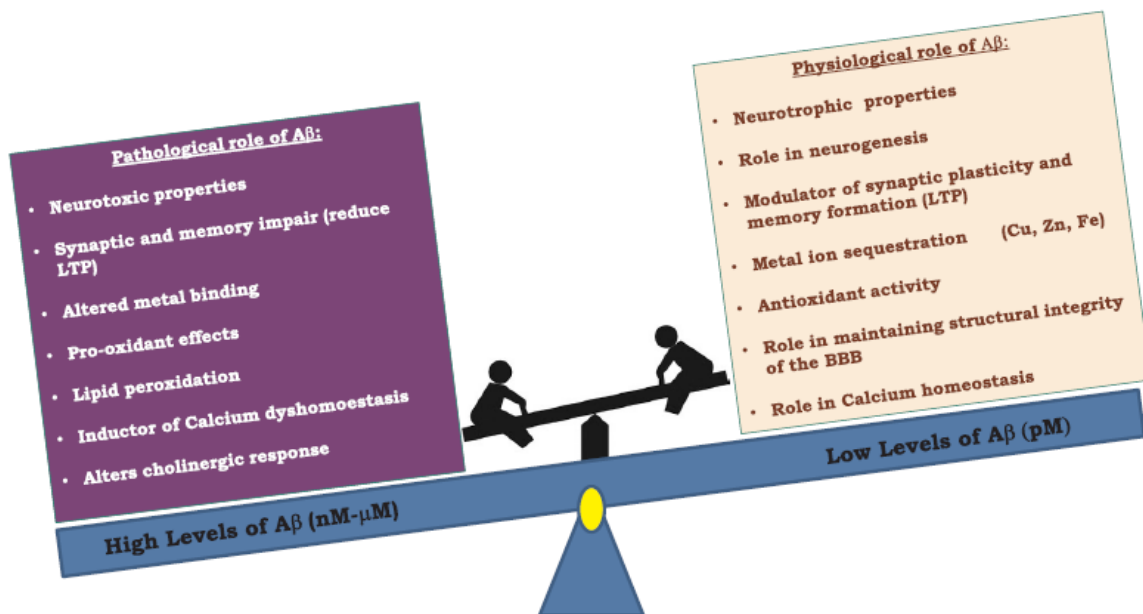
Pathological role of Aβ:

- Neurotoxic properties
- Synaptic and memory impair (reduce LTP)
- Altered metal binding
- Pro-oxidant effects
- Lipid peroxidation
- Inductor of Calcium dyshomoestasis
- Alters cholinergic response

Physiological role of Aβ:

- Neurotrophic properties
- Role in neurogenesis
- Modulator of synaptic plasticity and memory formation (LTP)
- Metal ion sequestration (Cu, Zn, Fe)
- Antioxidant activity
- Role in maintaining structural integrity of the BBB
- Role in Calcium homeostasis

Low Levels of Aβ (pM)

High Levels of Aβ (nM-μM)